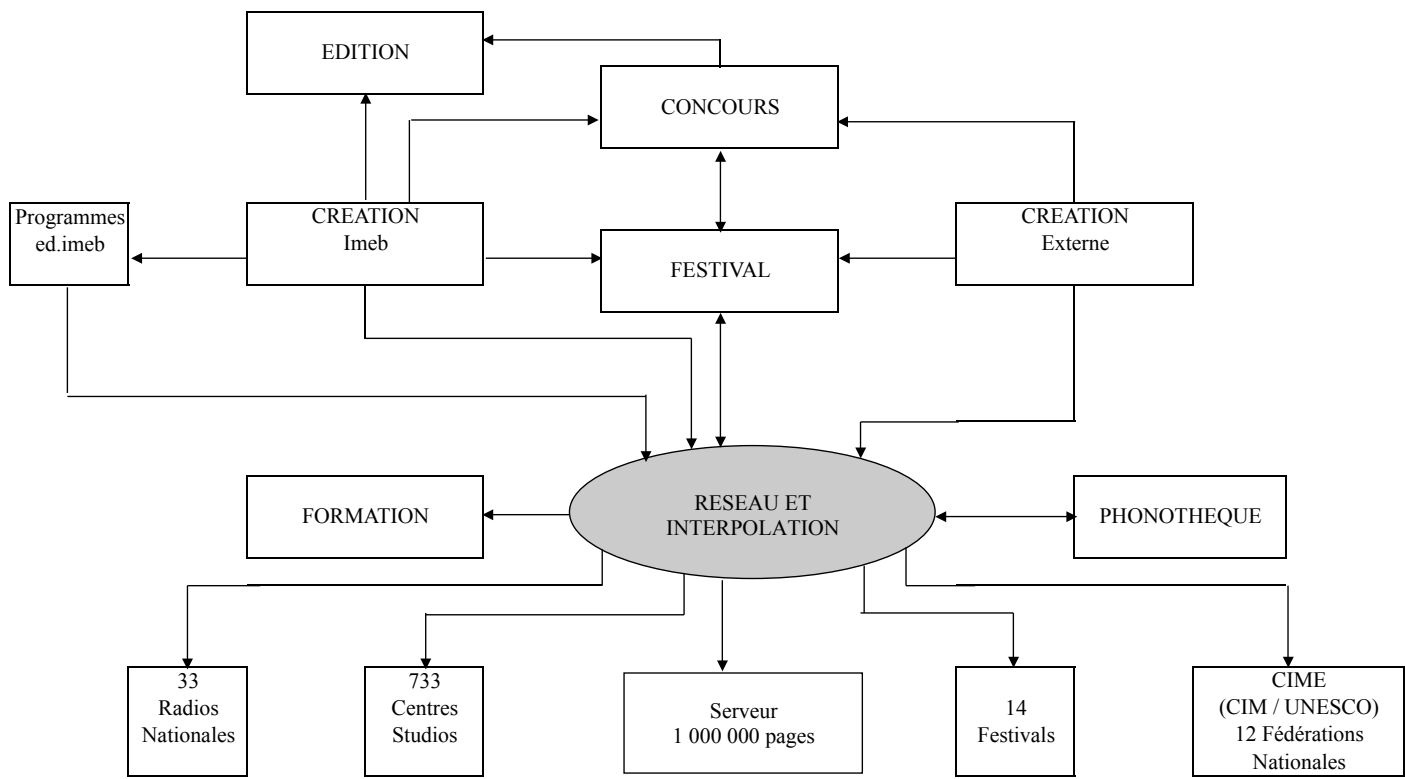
EDITION

CONCOURS

Programmes ed.imeb

CREATION Imeb

FESTIVAL

CREATION Externe

FORMATION

RESEAU ET INTERPOLATION

PHONOTHEQUE

33 Radios Nationales

733 Centres Studios

Serveur 1 000 000 pages

14 Festivals

CIME (CIM / UNESCO) 12 Fédérations Nationales